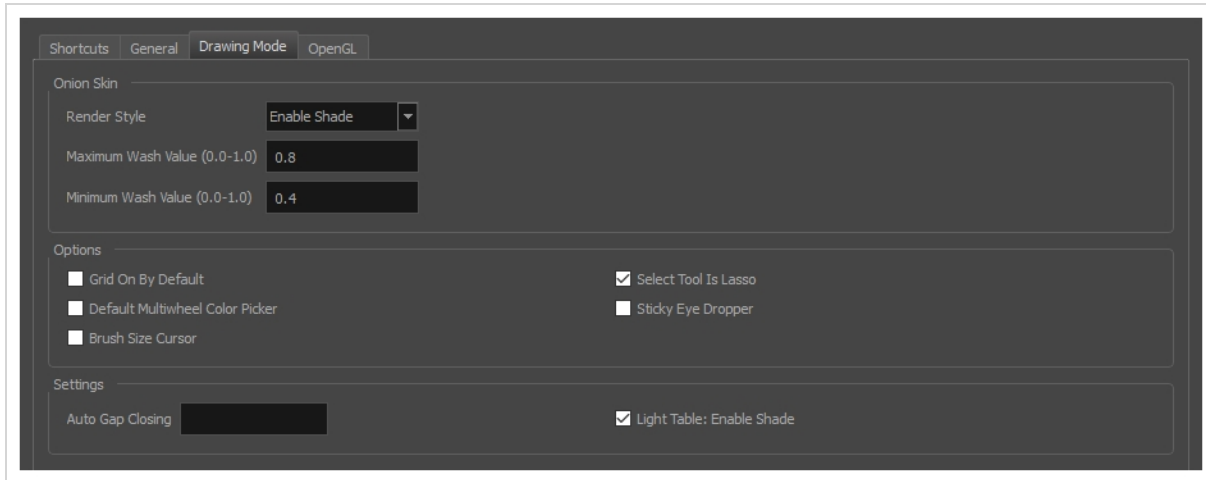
Shortcuts General Drawing Mode OpenGL

Onion Skin

Render Style Enable Shade

Maximum Wash Value (0.0-1.0) 0.8

Minimum Wash Value (0.0-1.0) 0.4

Options

Grid On By Default

Default Multiwheel Color Picker

Brush Size Cursor

Select Tool Is Lasso

Sticky Eye Dropper

Settings

Auto Gap Closing

Light Table: Enable Shade